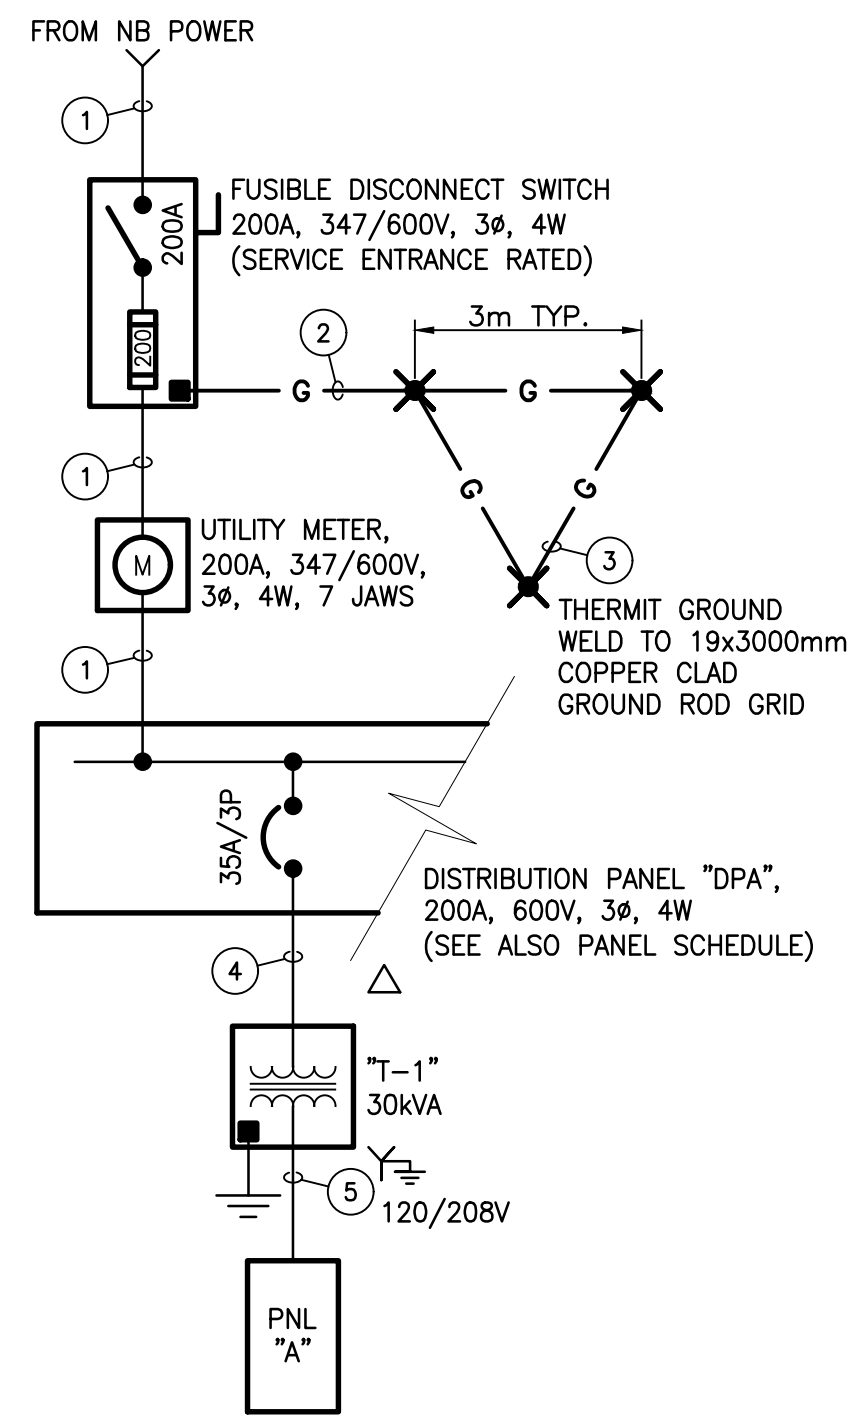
FROM NB POWER

1

200A

FUSIBLE DISCONNECT SWITCH 200A, 347/600V, 3ø, 4W (SERVICE ENTRANCE RATED)

200

2

G

3m TYP.

G

G

G

1

UTILITY METER, 200A, 347/600V, 3ø, 4W, 7 JAWS

M

3

THERMIT GROUND WELD TO 19x3000mm COPPER CLAD GROUND ROD GRID

1

35A/3P

DISTRIBUTION PANEL "DPA", 200A, 600V, 3ø, 4W (SEE ALSO PANEL SCHEDULE)

4

"T-1"
30kVA

5

120/208V

PNL "A"